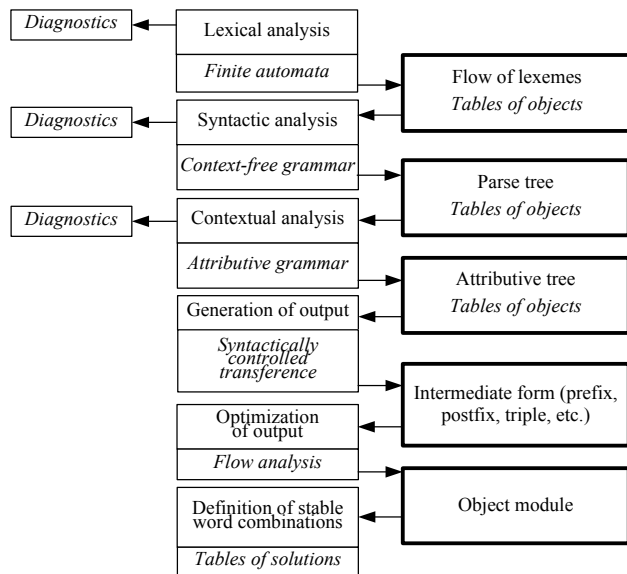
Diagnostics

Lexical analysis

Finite automata

Flow of lexemes
Tables of objects

Diagnostics

Syntactic analysis

Context-free grammar

Parse tree
Tables of objects

Diagnostics

Contextual analysis

Attributive grammar

Attributive tree
Tables of objects

Generation of output

Syntactically controlled transference

Intermediate form (prefix, postfix, triple, etc.)

Optimization of output

Flow analysis

Object module

Definition of stable word combinations

Tables of solutions